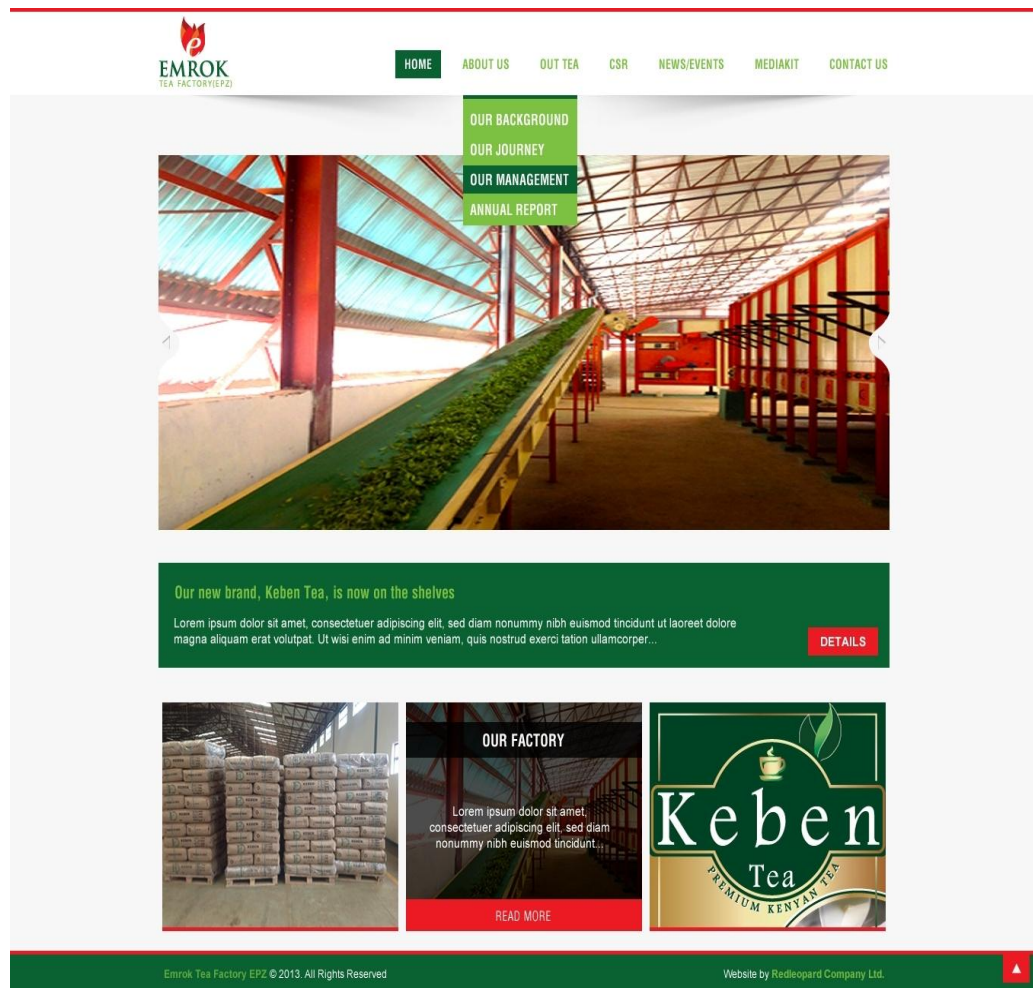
EMROK
TEA FACTORY(EPZ)

HOME ABOUT US OUT TEA CSR NEWS/EVENTS MEDIAKIT CONTACT US

OUR BACKGROUND
OUR JOURNEY
OUR MANAGEMENT
ANNUAL REPORT

Our new brand, Keben Tea, is now on the shelves

Lorem ipsum dolor sit amet, consectetuer adipiscing elit, sed diam nonummy nibh euismod tincidunt ut laoreet dolore magna aliquam erat volutpat. Ut wisi enim ad minim veniam, quis nostrud exerci tation ullamcorper...

DETAILS

OUR FACTORY

Lorem ipsum dolor sit amet, consectetuer adipiscing elit, sed diam nonummy nibh euismod tincidunt...

READ MORE

Keben
Tea
PREMIUM KENYAN TEA

Emrok Tea Factory EPZ © 2013. All Rights Reserved

Website by Redleopard Company Ltd.